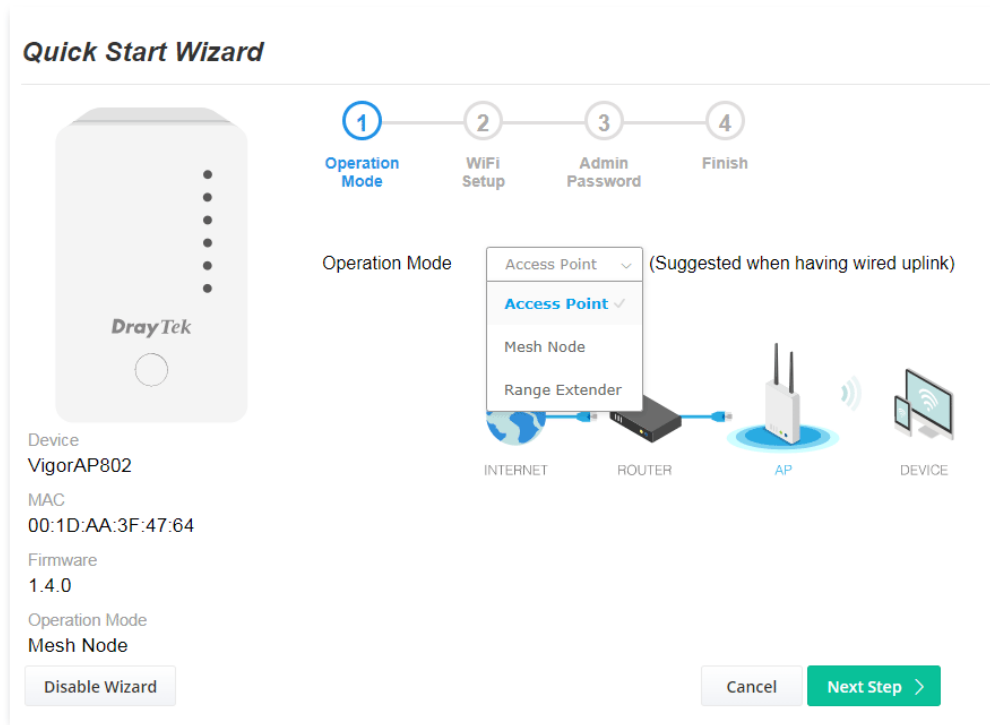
Quick Start Wizard

DrayTek

Device
VigorAP802

MAC
00:1D:AA:3F:47:64

Firmware
1.4.0

Operation Mode
Mesh Node

1 Operation Mode
2 WiFi Setup
3 Admin Password
4 Finish

Operation Mode Access Point (Suggested when having wired uplink)

Access Point
Mesh Node
Range Extender

INTERNET ROUTER AP DEVICE

Disable Wizard

Cancel
Next Step